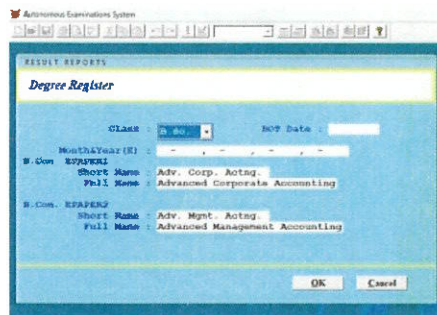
Autonomous Examinations System

RESULT REPORTS

Degree Register

Class : B.Sc.

BOT Date :

Month&Year(S) : - , - , -

B.Com XPAPER1

Short Name : Adv. Corp. Actng.

Full Name : Advanced Corporate Accounting

B.Com. XPAPER2

Short Name : Adv. Mgnt. Actng.

Full Name : Advanced Management Accounting

OK

Cancel